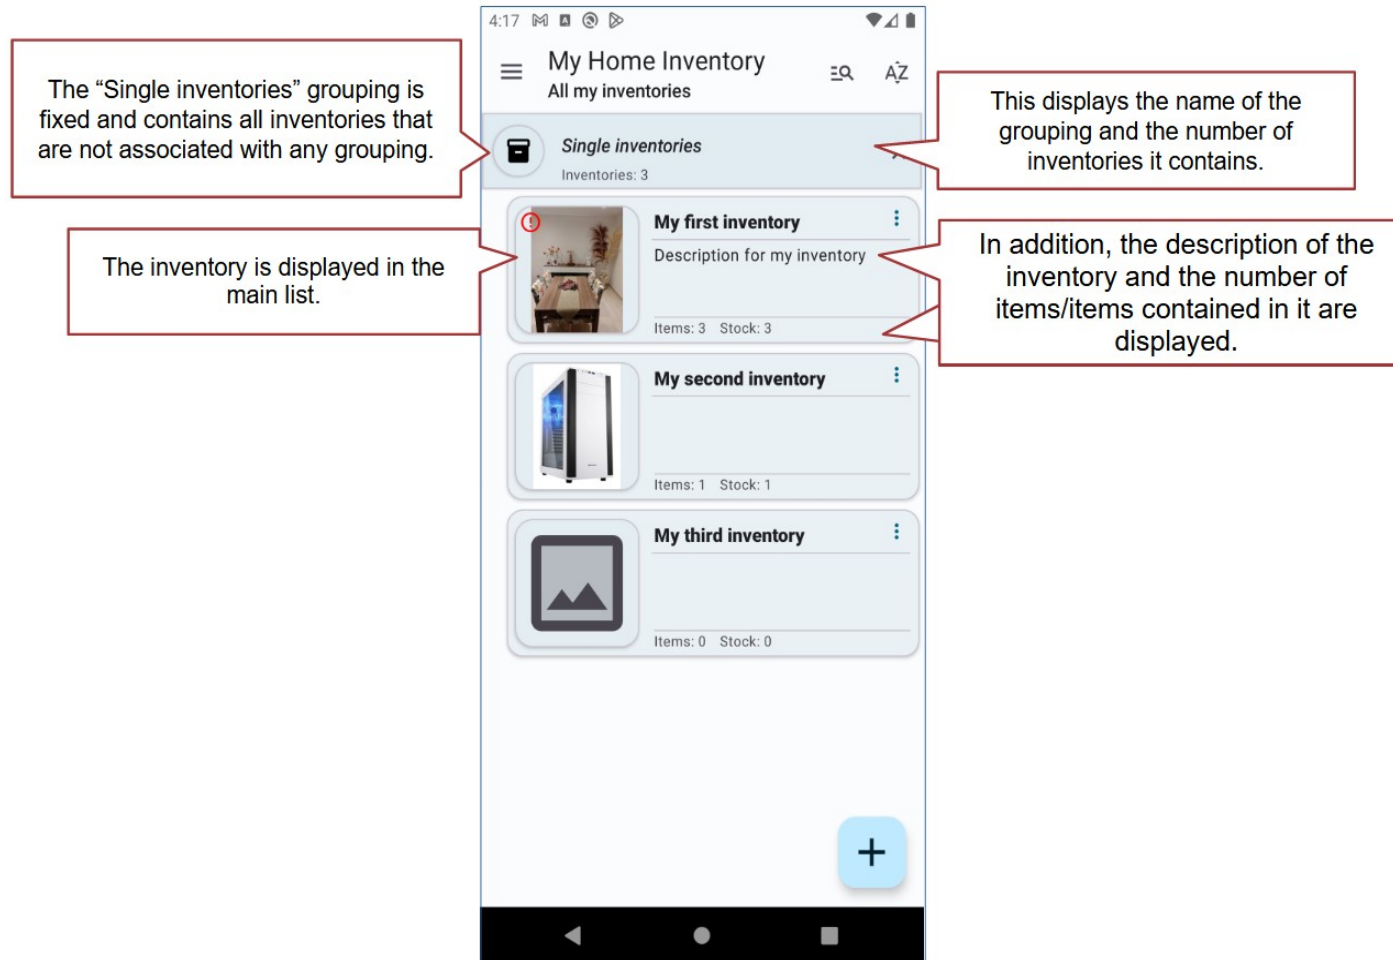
The “Single inventories” grouping is fixed and contains all inventories that are not associated with any grouping.

4:17

My Home Inventory
All my inventories

This displays the name of the grouping and the number of inventories it contains.

Single inventories
Inventories: 3

The inventory is displayed in the main list.

My first inventory
Description for my inventory
Items: 3 Stock: 3

In addition, the description of the inventory and the number of items/items contained in it are displayed.

My second inventory
Items: 1 Stock: 1

My third inventory
Items: 0 Stock: 0

+